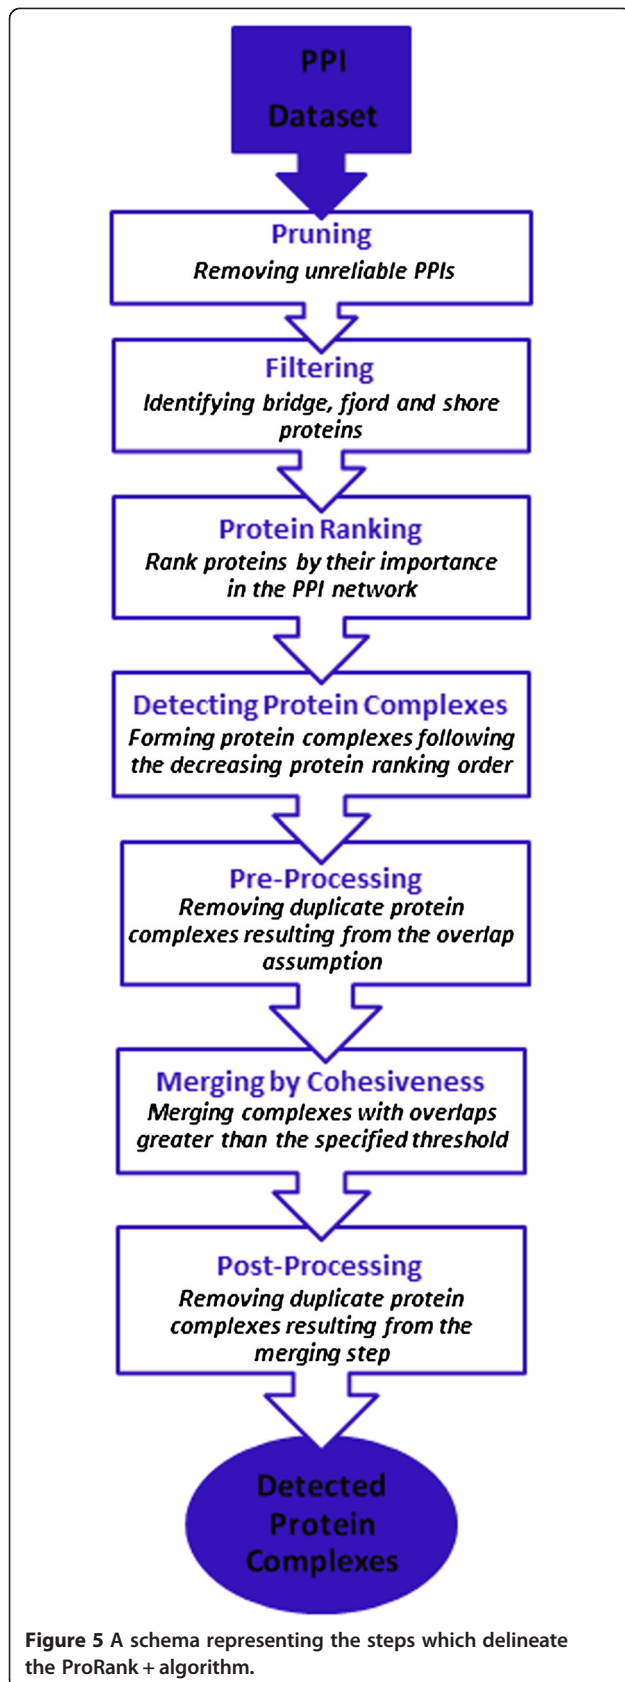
PPI Dataset

Pruning
Removing unreliable PPIs

Filtering
Identifying bridge, fjord and shore proteins

Protein Ranking
Rank proteins by their importance in the PPI network

Detecting Protein Complexes
Forming protein complexes following the decreasing protein ranking order

Pre-Processing
Removing duplicate protein complexes resulting from the overlap assumption

Merging by Cohesiveness
Merging complexes with overlaps greater than the specified threshold

Post-Processing
Removing duplicate protein complexes resulting from the merging step

Detected Protein Complexes

**Figure 5** A schema representing the steps which delineate the ProRank + algorithm.